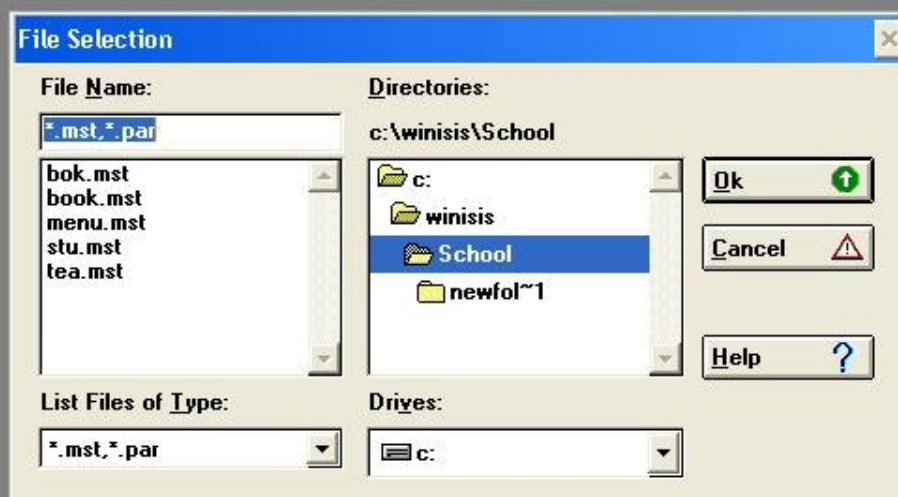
File Selection

File Name:

*.mst,*.par

bok.mst
book.mst
menu.mst
stu.mst
tea.mst

Directories:

c:\winisis\School

c:
winisis
School
newfol~1

Ok

Cancel

Help

List Files of Type:

*.mst,*.par

Drives:

c: